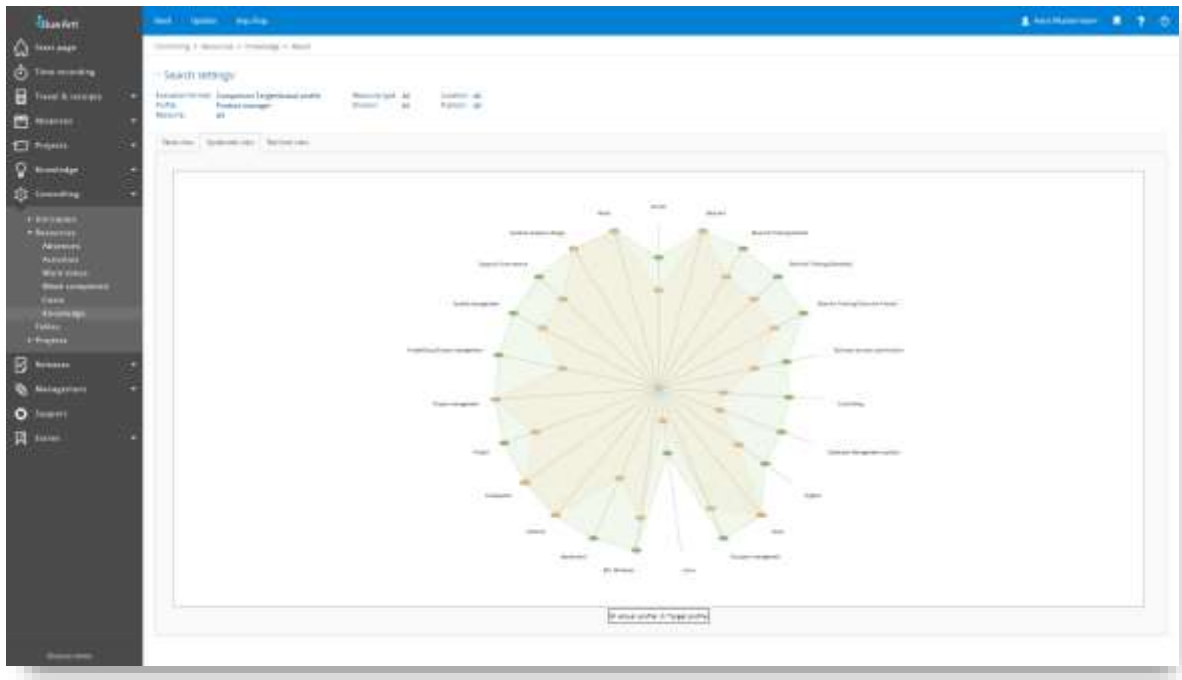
blue ant

Start page
Time recording
Travel & receipts
Resources
Projects
Knowledge
Controlling
Evaluations
Resources
Absences
Activities
Work status
Work components
Costs
Knowledge
Tables
Projects
Releases
Management
Support
Stories

Start Update Help

Search settings

Evaluation format: Comparison target/actual profile
Profile: Product manager

Table view Spider web view Bar chart view

Actual profile Target profile